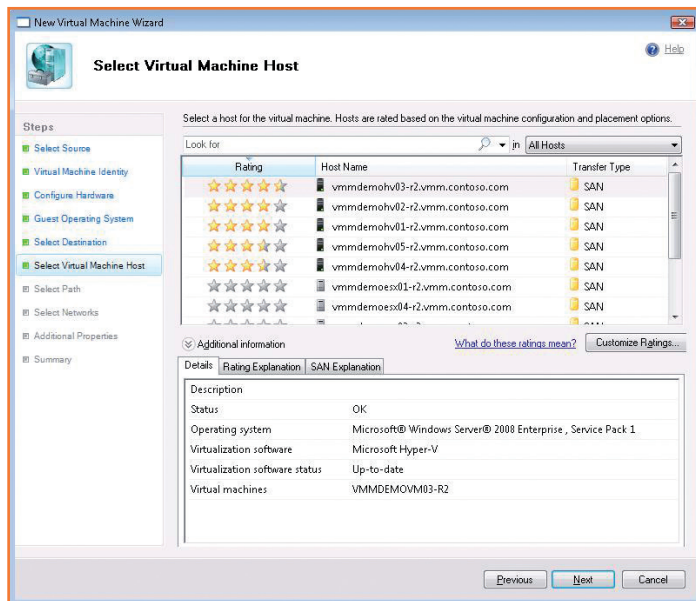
New Virtual Machine Wizard

Select Virtual Machine Host

Help

Steps

Select Source

Virtual Machine Identity

Configure Hardware

Guest Operating System

Select Destination

Select Virtual Machine Host

Select Path

Select Networks

Additional Properties

Summary

Select a host for the virtual machine. Hosts are rated based on the virtual machine configuration and placement options.

Look for

in All Hosts

| Rating | Host Name | Transfer Type |
|---|---|---|
| | vmmdemohv03-r2.vmm.contoso.com | SAN |
| | vmmdemohv02-r2.vmm.contoso.com | SAN |
| | vmmdemohv01-r2.vmm.contoso.com | SAN |
| | vmmdemohv05-r2.vmm.contoso.com | SAN |
| | vmmdemohv04-r2.vmm.contoso.com | SAN |
| | vmmdemoesx01-r2.vmm.contoso.com | SAN |
| | vmmdemoesx04-r2.vmm.contoso.com | SAN |

Additional information

What do these ratings mean?

Customize Ratings...

Details

Rating Explanation

SAN Explanation

| | |
|---|---|
| Description | |
| Status | OK |
| Operating system | Microsoft® Windows Server® 2008 Enterprise , Service Pack 1 |
| Virtualization software | Microsoft Hyper-V |
| Virtualization software status | Up-to-date |
| Virtual machines | VMMDEMOVM03-R2 |

Previous

Next

Cancel